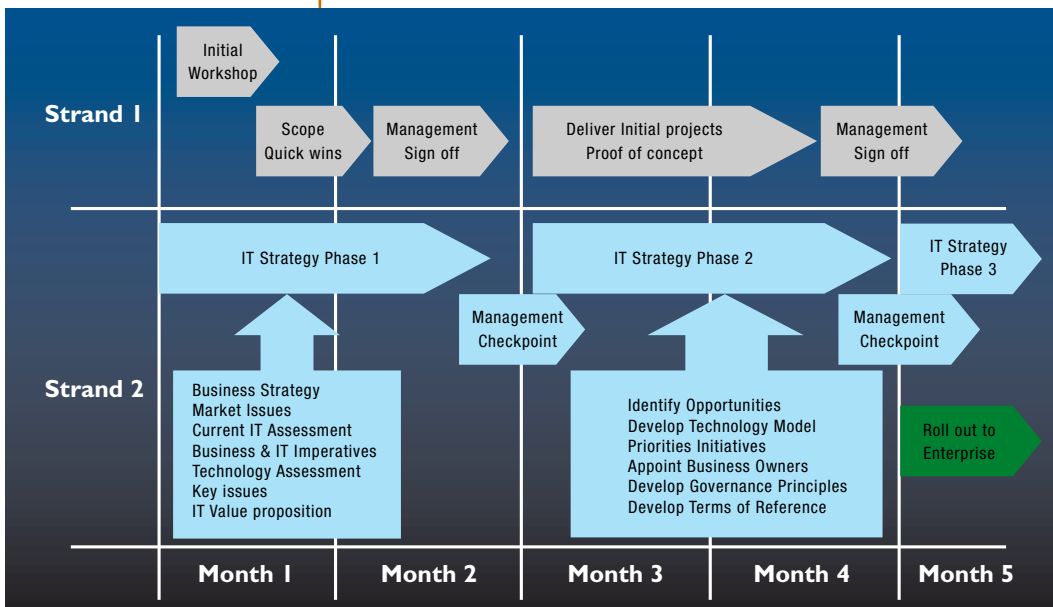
Strand 1

Initial Workshop

Scope Quick wins

Management Sign off

Deliver Initial projects Proof of concept

Management Sign off

Strand 2

IT Strategy Phase 1

IT Strategy Phase 2

IT Strategy Phase 3

Management Checkpoint

Management Checkpoint

Business Strategy
Market Issues
Current IT Assessment
Business & IT Imperatives
Technology Assessment
Key issues
IT Value proposition

Identify Opportunities
Develop Technology Model
Priorities Initiatives
Appoint Business Owners
Develop Governance Principles
Develop Terms of Reference

Roll out to Enterprise

Month 1 | Month 2 | Month 3 | Month 4 | Month 5